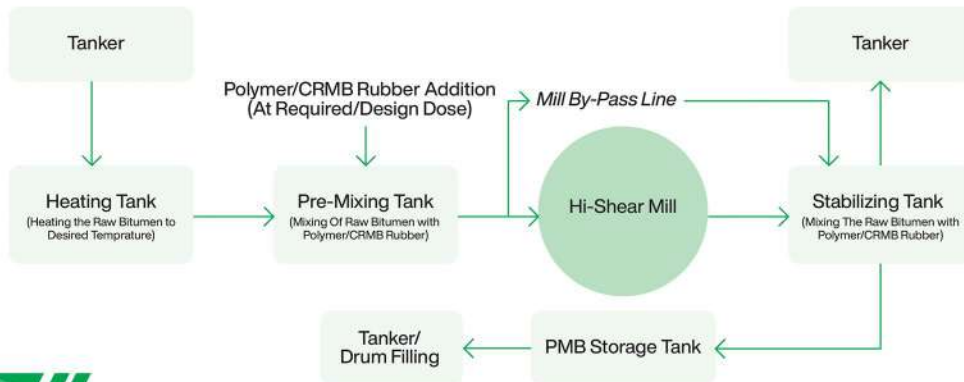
Tanker

Heating Tank
(Heating the Raw Bitumen to Desired Temprature)

Polymer/CRMB Rubber Addition
(At Required/Design Dose)

Pre-Mixing Tank
(Mixing Of Raw Bitumen with Polymer/CRMB Rubber)

Mill By-Pass Line

Hi-Shear Mill

Tanker

Stabilizing Tank
(Mixing The Raw Bitumen with Polymer/CRMB Rubber)

PMB Storage Tank

Tanker/
Drum Filling